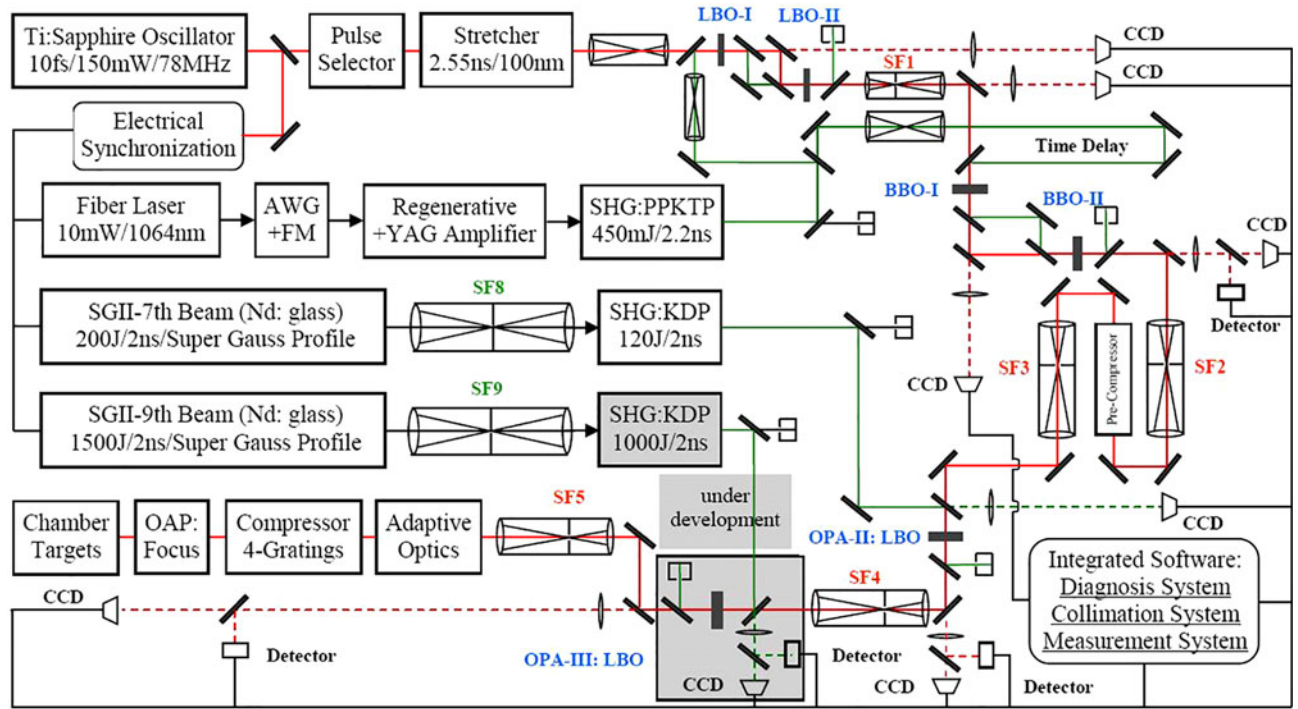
Ti:Sapphire Oscillator
10fs/150mW/78MHz

Pulse Selector

Stretcher
2.55ns/100nm

LBO-I
LBO-II

CCD
CCD

SF1

Electrical Synchronization

Time Delay

BBO-I
BBO-II

CCD

Fiber Laser
10mW/1064nm

AWG +FM

Regenerative +YAG Amplifier

SHG:PPKTP
450mJ/2.2ns

Detector

SF8

SGII-7th Beam (Nd: glass)
200J/2ns/Super Gauss Profile

SHG:KDP
120J/2ns

SF3
Pre-Compressor
SF2

CCD

SF9

SGII-9th Beam (Nd: glass)
1500J/2ns/Super Gauss Profile

SHG:KDP
1000J/2ns

under development

Chamber Targets

OAP: Focus

Compressor
4-Gratings

Adaptive Optics

SF5

CCD

OPA-II: LBO

Integrated Software:
Diagnosis System
Collimation System
Measurement System

SF4

CCD

Detector

OPA-III: LBO

Detector

CCD

CCD

Detector